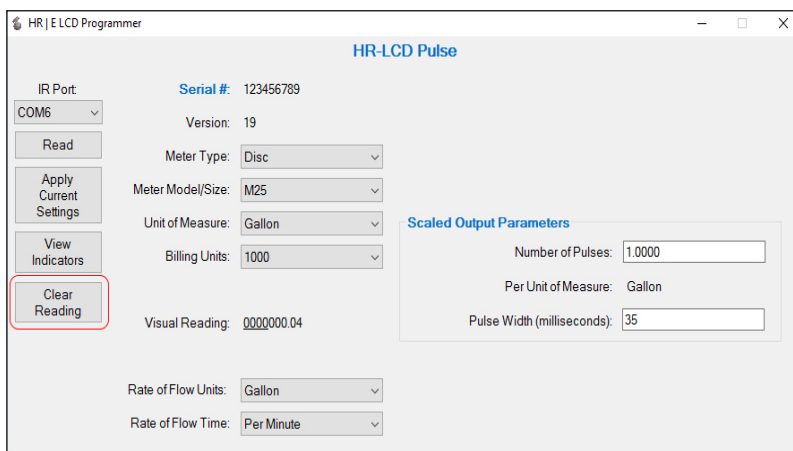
HR | E LCD Programmer

HR-LCD Pulse

IR Port:
COM6

Read

Apply Current Settings

View Indicators

Clear Reading

Serial #: 123456789

Version: 19

Meter Type: Disc

Meter Model/Size: M25

Unit of Measure: Gallon

Billing Units: 1000

Visual Reading: 0000000.04

Rate of Flow Units: Gallon

Rate of Flow Time: Per Minute

Scaled Output Parameters

Number of Pulses: 1.0000

Per Unit of Measure: Gallon

Pulse Width (milliseconds): 35